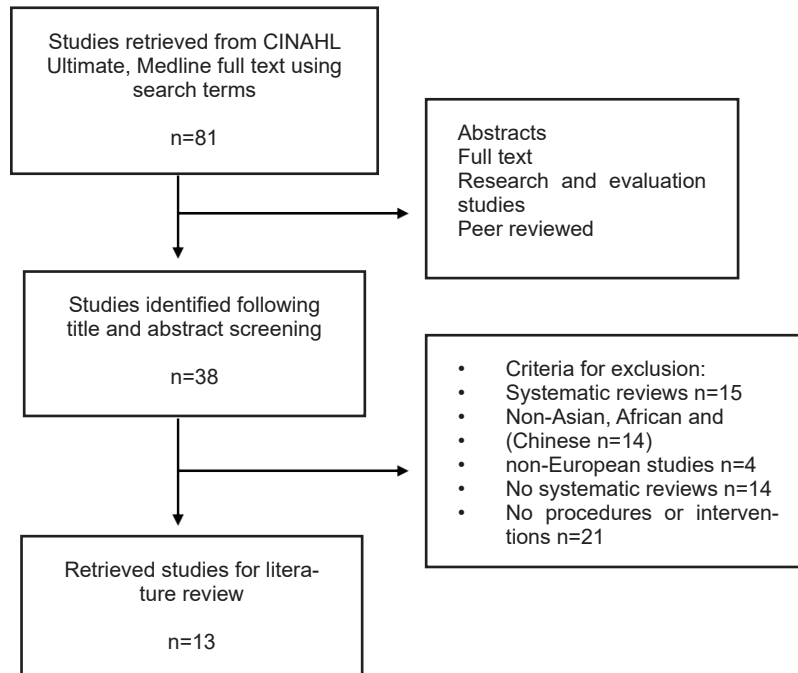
Studies retrieved from CINAHL Ultimate, Medline full text using search terms

n=81

Abstracts
Full text
Research and evaluation studies
Peer reviewed

Studies identified following title and abstract screening

n=38

• Criteria for exclusion:
• Systematic reviews n=15
• Non-Asian, African and
• (Chinese n=14)
• non-European studies n=4
• No systematic reviews n=14
• No procedures or interventions n=21

Retrieved studies for literature review

n=13